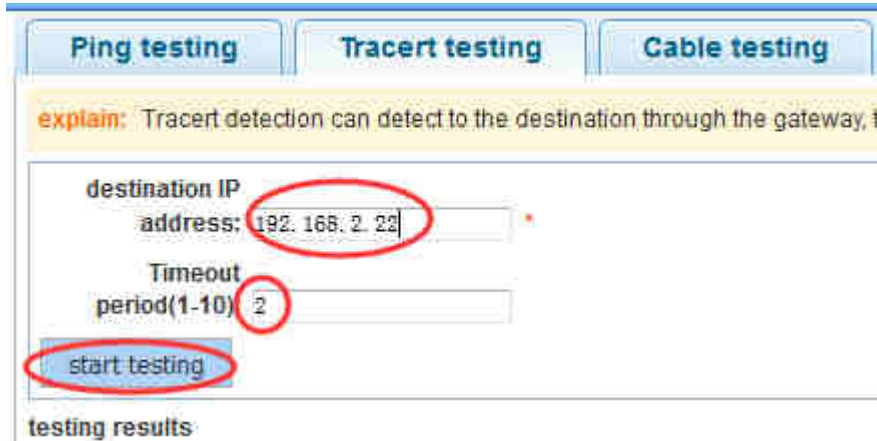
Ping testing

Tracert testing

Cable testing

explain: Tracert detection can detect to the destination through the gateway, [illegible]

destination IP address: 192. 168. 2. 22 *

Timeout period(1-10) 2

start testing

testing results